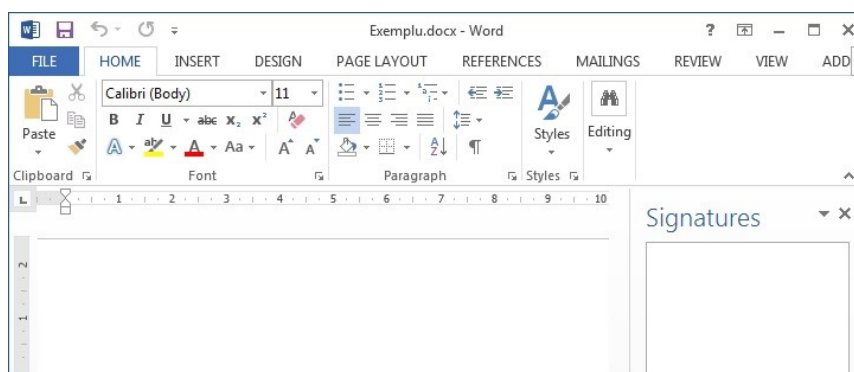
Exemplu.docx - Word

?

FILE HOME INSERT DESIGN PAGE LAYOUT REFERENCES MAILINGS REVIEW VIEW ADD

Paste

Calibri (Body) 11

B I U abc $x_2$ $x^2$

A Aa A A

Clipboard

Font

Paragraph

Styles

Editing

Styles

1 2 3 4 5 6 7 8 9 10

Signatures

2

1